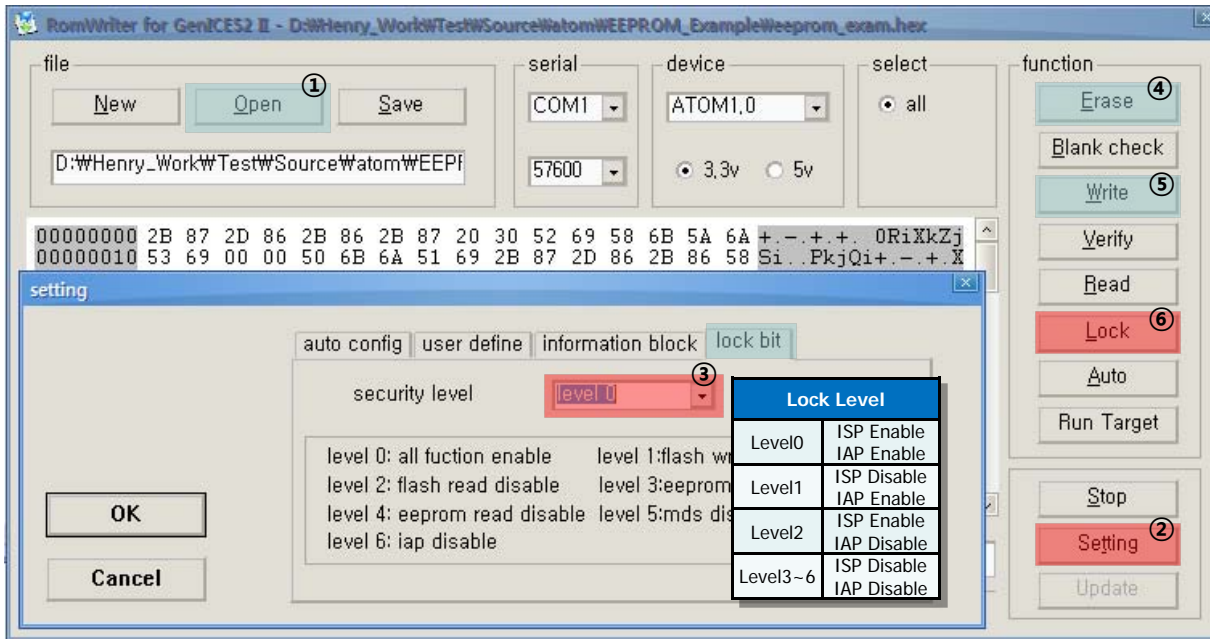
RomWriter for GenICES2 II - D:₩Henry_Work₩Test₩Source₩atom₩EEPROM_Example₩eeprom_exam.hex

file
New
Open ①
Save
D:₩Henry_Work₩Test₩Source₩atom₩EEPI

serial
COM1
57600

device
ATOM1,0
3,3v 5v

select
all

function
Erase ④
Blank check
Write ⑤
Verify
Read
Lock ⑥
Auto
Run Target
Stop
Setting ②
Update

00000000 2B 87 2D 86 2B 86 2B 87 20 30 52 69 58 6B 5A 6A +.-.+.+. 0RiXkZj
00000010 53 69 00 00 50 6B 6A 51 69 2B 87 2D 86 2B 86 58 Si..PkjQi+.-.+.X

setting

auto config | user define | information block | lock bit

security level level 0 ③

level 0: all fuction enable
level 2: flash read disable
level 4: eeprom read disable
level 6: iap disable
level 1:flash wr
level 3:eeprom
level 5:mds dis

OK
Cancel

| Lock Level | |
|---|---|
| Level0 | ISP Enable IAP Enable |
| Level1 | ISP Disable IAP Enable |
| Level2 | ISP Enable IAP Disable |
| Level3~6 | ISP Disable IAP Disable |